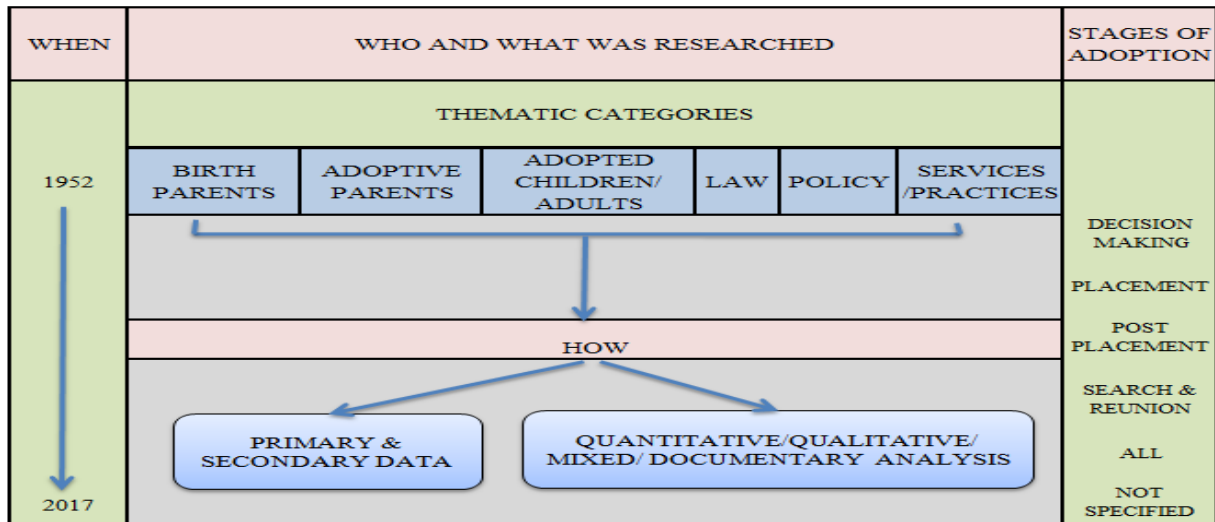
WHEN

WHO AND WHAT WAS RESEARCHED

STAGES OF ADOPTION

1952

THEMATIC CATEGORIES

BIRTH PARENTS

ADOPTIVE PARENTS

ADOPTED CHILDREN/ ADULTS

LAW

POLICY

SERVICES /PRACTICES

DECISION MAKING

PLACEMENT

POST PLACEMENT

HOW

SEARCH & REUNION

PRIMARY & SECONDARY DATA

QUANTITATIVE/QUALITATIVE/ MIXED/ DOCUMENTARY ANALYSIS

ALL

2017

NOT SPECIFIED